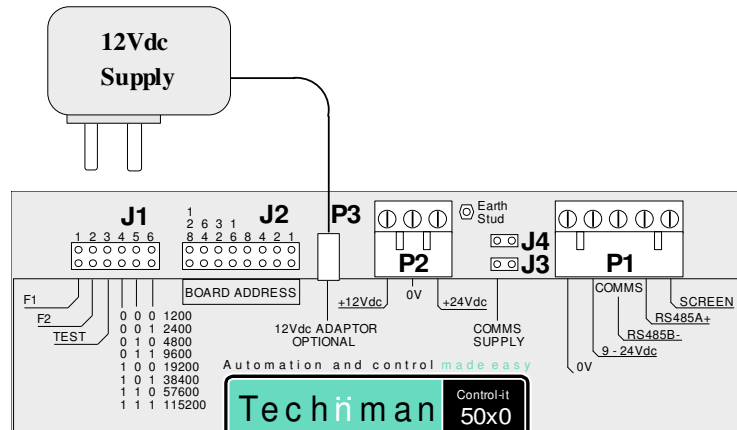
12Vdc
Supply

J1
1 2 3 4 5 6

J2
1
2 6 3 1
8 4 2 6 8 4 2 1

BOARD ADDRESS

P3

Earth
Stud

J4
J3

P2

P1

F1
F2
TEST

0 0 0 1200
0 0 1 2400
0 1 0 4800
0 1 1 9600
1 0 0 19200
1 0 1 38400
1 1 0 57600
1 1 1 115200

12Vdc ADAPTOR
OPTIONAL

+12Vdc
0V
+24Vdc

COMMS
SUPPLY

COMMS
SCREEN
RS485A+
RS485B-
9 - 24Vdc
0V

Automation and control made easy

Techňman

Control-it
50x0